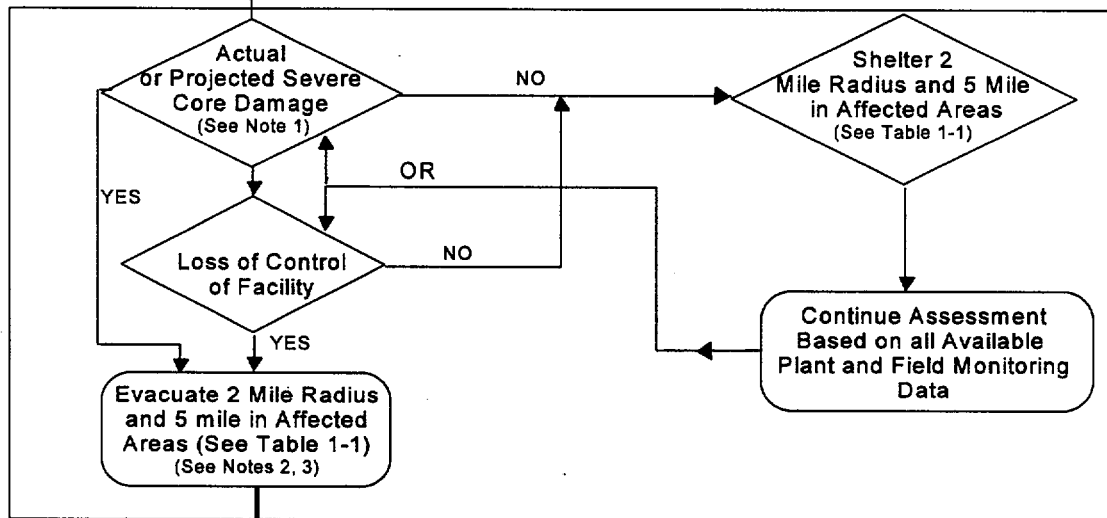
Actual or Projected Severe Core Damage
(See Note 1)

NO

Shelter 2 Mile Radius and 5 Mile in Affected Areas
(See Table 1-1)

OR

YES

Loss of Control of Facility

NO

Continue Assessment Based on all Available Plant and Field Monitoring Data

YES

Evacuate 2 Mile Radius and 5 mile in Affected Areas (See Table 1-1)
(See Notes 2, 3)